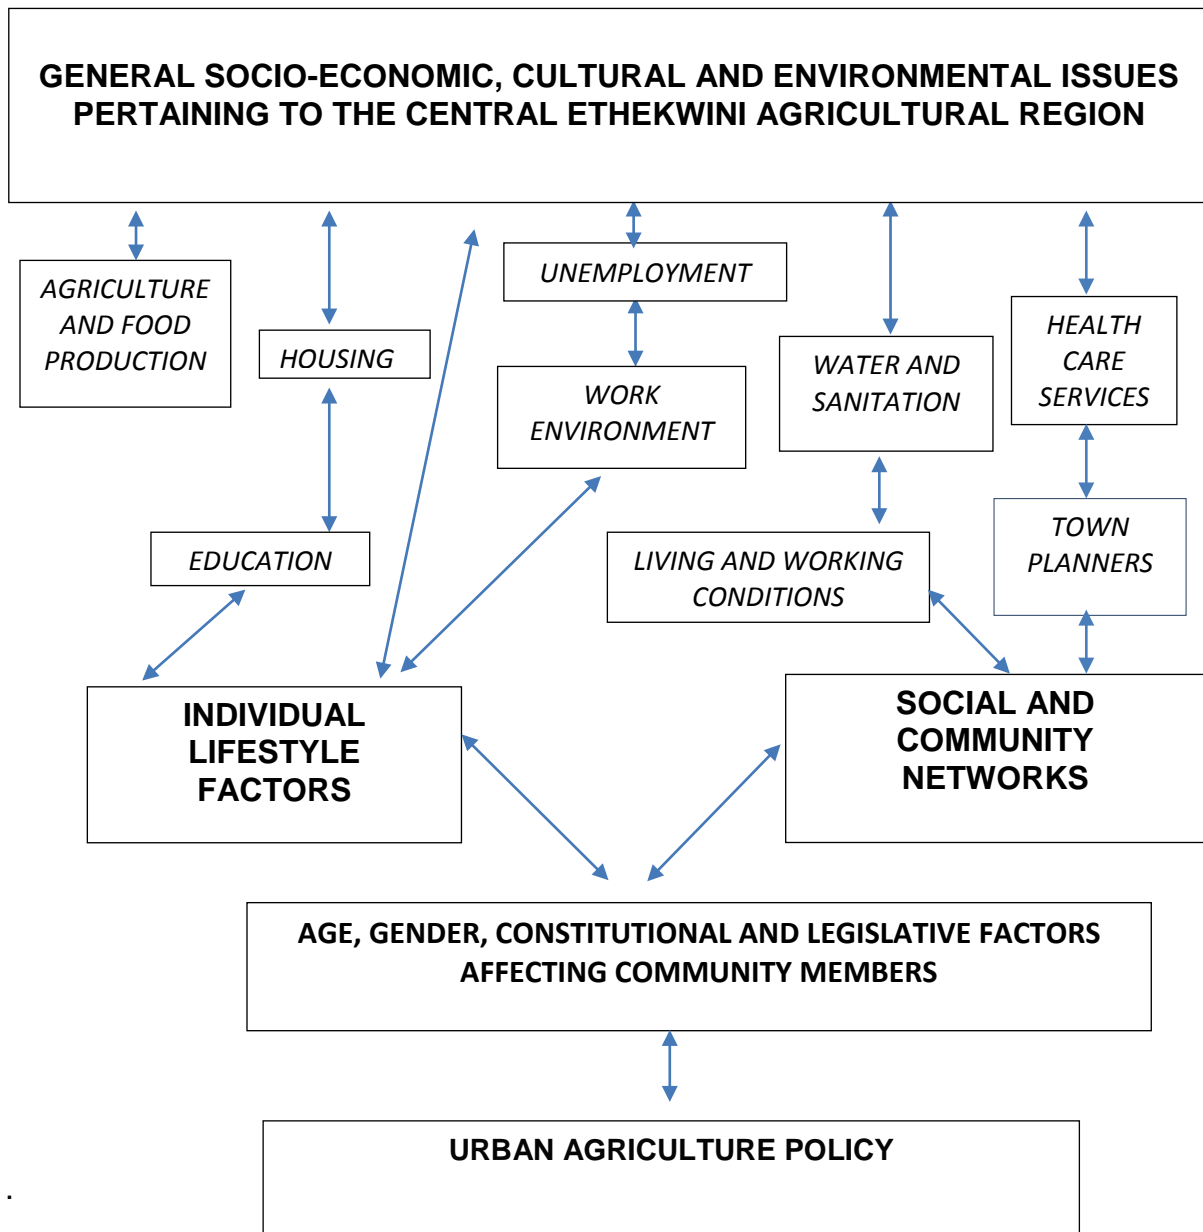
GENERAL SOCIO-ECONOMIC, CULTURAL AND ENVIRONMENTAL ISSUES PERTAINING TO THE CENTRAL ETHEKWINI AGRICULTURAL REGION

AGRICULTURE AND FOOD PRODUCTION

HOUSING

UNEMPLOYMENT

WORK ENVIRONMENT

WATER AND SANITATION

HEALTH CARE SERVICES

EDUCATION

LIVING AND WORKING CONDITIONS

TOWN PLANNERS

INDIVIDUAL LIFESTYLE FACTORS

SOCIAL AND COMMUNITY NETWORKS

AGE, GENDER, CONSTITUTIONAL AND LEGISLATIVE FACTORS AFFECTING COMMUNITY MEMBERS

URBAN AGRICULTURE POLICY